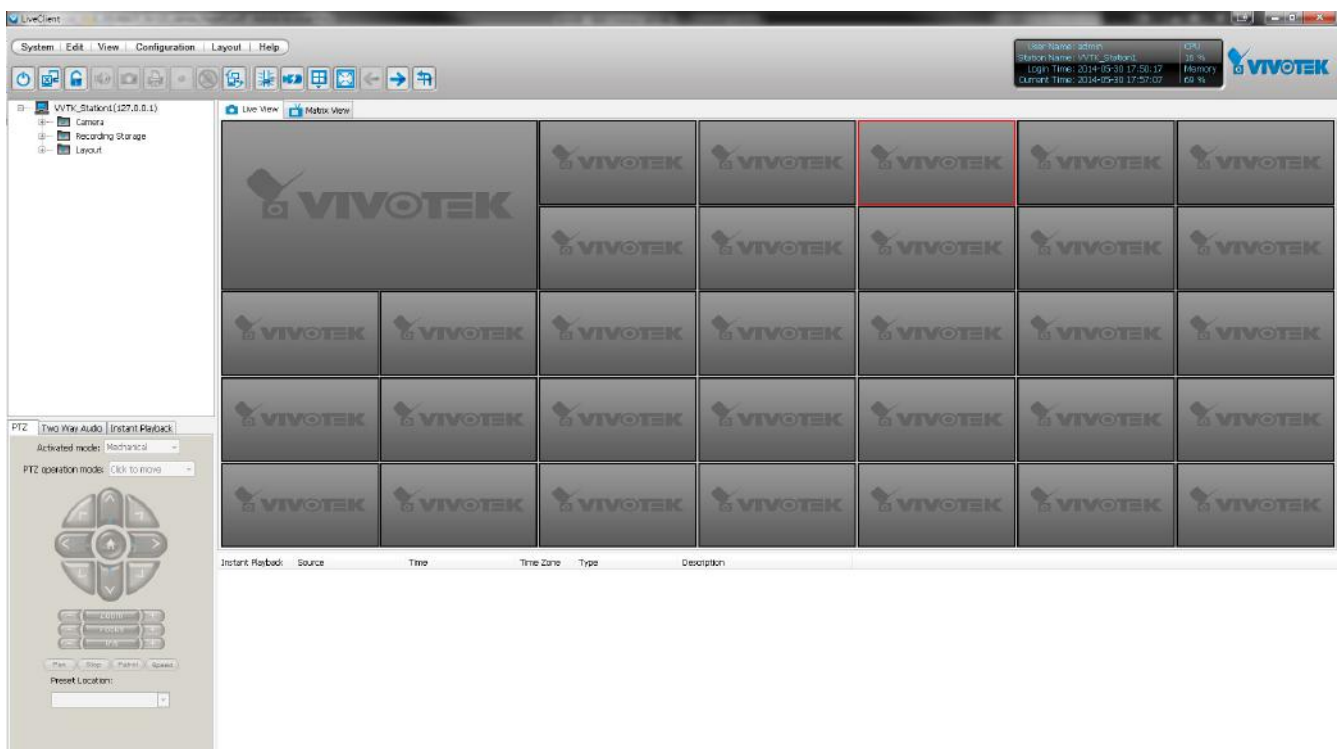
LiveClient

System | Edit | View | Configuration | Layout | Help

User Name: admin
Station Name: VVTK_Station1
Login Time: 2014-05-30 17:50:17
Current Time: 2014-05-30 17:57:07

CPU
10 %
Memory
69 %

VIVOTEK

VVTK_Station1(127.0.0.1)
Camera
Recording Storage
Layout

Live View
Matrix View

VIVOTEK

VIVOTEK VIVOTEK VIVOTEK VIVOTEK VIVOTEK
VIVOTEK VIVOTEK VIVOTEK VIVOTEK VIVOTEK
VIVOTEK VIVOTEK VIVOTEK VIVOTEK VIVOTEK VIVOTEK VIVOTEK
VIVOTEK VIVOTEK VIVOTEK VIVOTEK VIVOTEK VIVOTEK VIVOTEK
VIVOTEK VIVOTEK VIVOTEK VIVOTEK VIVOTEK VIVOTEK VIVOTEK

PTZ | Two Way Audio | Instant Playback
Activated mode: Mechanical
PTZ operation mode: Click to move

Zoom
Focus
Iris

Pan Stop Patrol Speed
Preset Location:

Instant Playback Source Time Time Zone Type Description